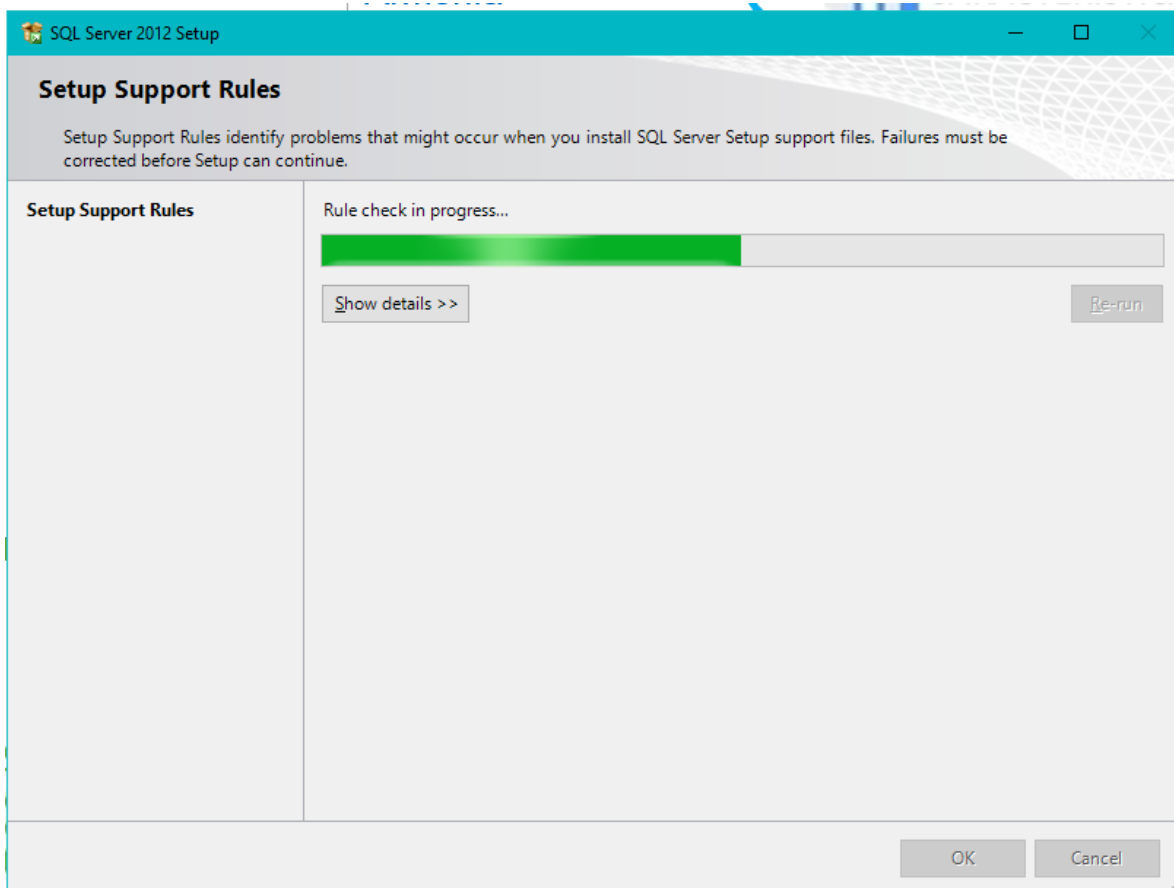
SQL Server 2012 Setup

Setup Support Rules

Setup Support Rules identify problems that might occur when you install SQL Server Setup support files. Failures must be corrected before Setup can continue.

Setup Support Rules

Rule check in progress...

Show details >>

Re-run

OK

Cancel